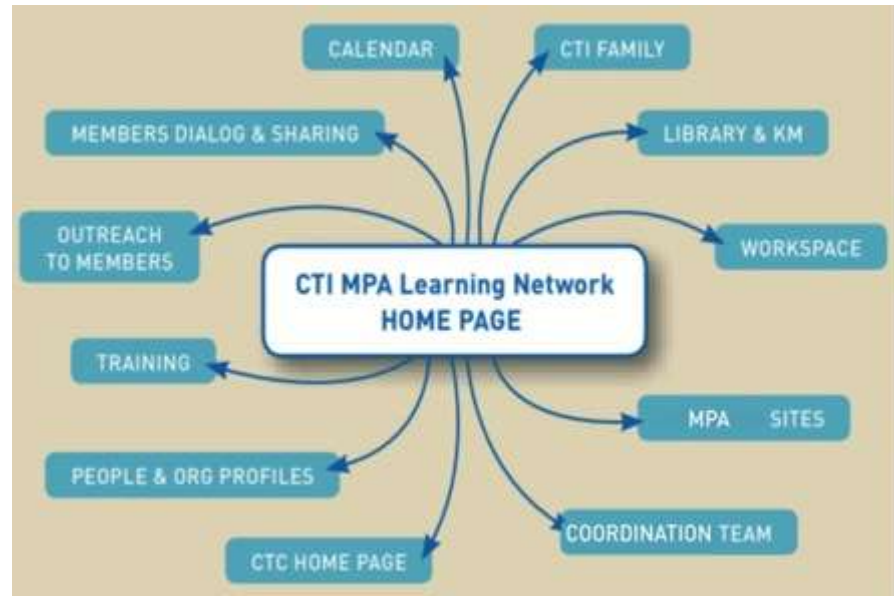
CALENDAR

CTI FAMILY

MEMBERS DIALOG & SHARING

LIBRARY & KM

OUTREACH TO MEMBERS

WORKSPACE

CTI MPA Learning Network HOME PAGE

TRAINING

MPA SITES

PEOPLE & ORG PROFILES

COORDINATION TEAM

CTC HOME PAGE